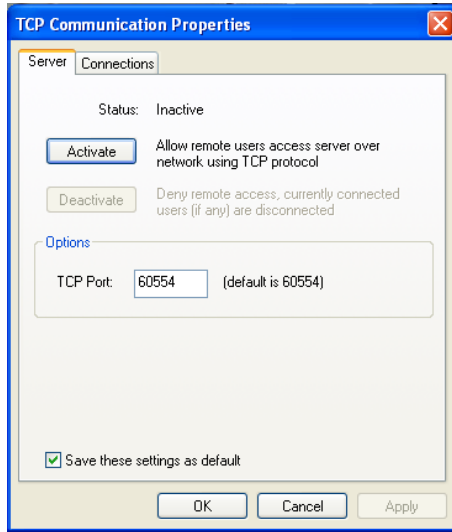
TCP Communication Properties

Server | Connections

Status: Inactive

Activate | Allow remote users access server over network using TCP protocol

Deactivate | Deny remote access, currently connected users (if any) are disconnected

Options

TCP Port: 60554 (default is 60554)

Save these settings as default

OK | Cancel | Apply